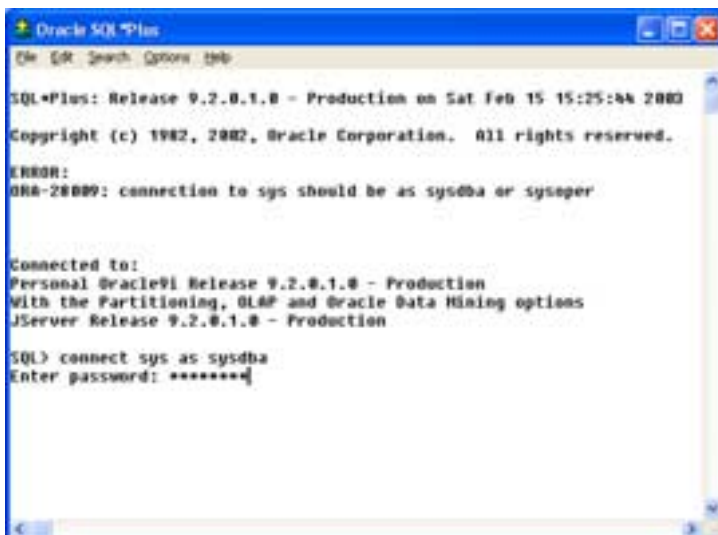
Oracle SQL*Plus

File Edit Search Options Help

SQL*Plus: Release 9.2.0.1.0 - Production on Sat Feb 15 15:25:44 2003

Copyright (c) 1982, 2002, Oracle Corporation. All rights reserved.

ERROR:
ORA-28009: connection to sys should be as sysdba or sysoper

Connected to:
Personal Oracle9i Release 9.2.0.1.0 - Production
With the Partitioning, OLAP and Oracle Data Mining options
JServer Release 9.2.0.1.0 - Production

SQL> connect sys as sysdba
Enter password: ********